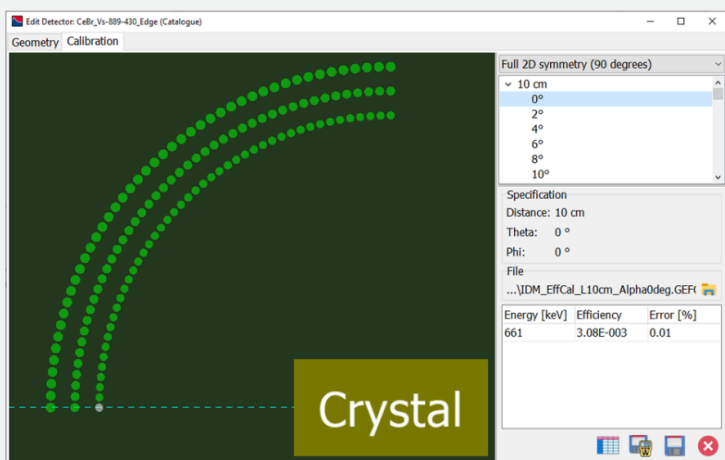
Edit Detector: CeBr_Vs-889-430_Edge (Catalogue)

Geometry Calibration

Crystal

Full 2D symmetry (90 degrees)

10 cm
0°
2°
4°
6°
8°
10°

Specification
Distance: 10 cm
Theta: 0 °
Phi: 0 °

File
...\IDM_EffCal_L10cm_Alpha0deg.GEF(

| Energy [keV] | Efficiency | Error [%] |
|---|---|---|
| 661 | 3.08E-003 | 0.01 |